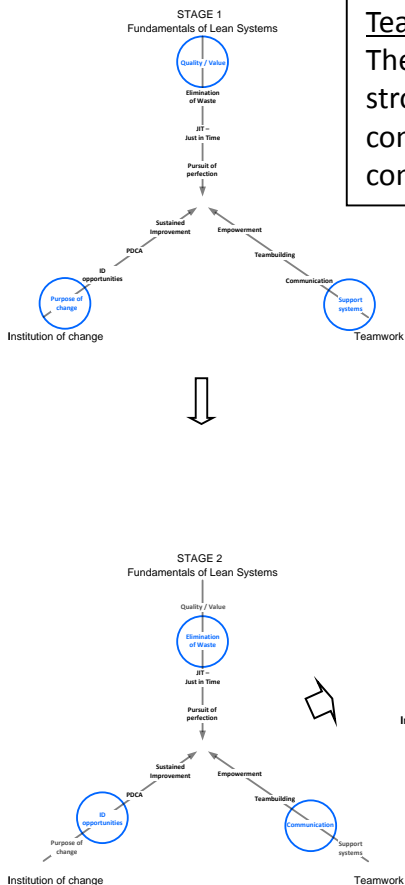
STAGE 1
Fundamentals of Lean Systems

Quality / Value

Elimination of Waste

JIT – Just in Time

Pursuit of perfection

Sustained Improvement

PDCA

ID opportunities

Purpose of change

Institution of change

Empowerment

Teambuilding

Communication

Support systems

Teamwork

Tea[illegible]
The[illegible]
stro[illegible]
con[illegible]
con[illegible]

STAGE 2
Fundamentals of Lean Systems

Quality / Value

Elimination of Waste

JIT – Just in Time

Pursuit of perfection

Sustained Improvement

PDCA

ID opportunities

Purpose of change

Institution of change

Empowerment

Teambuilding

Communication

Support systems

Teamwork

In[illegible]